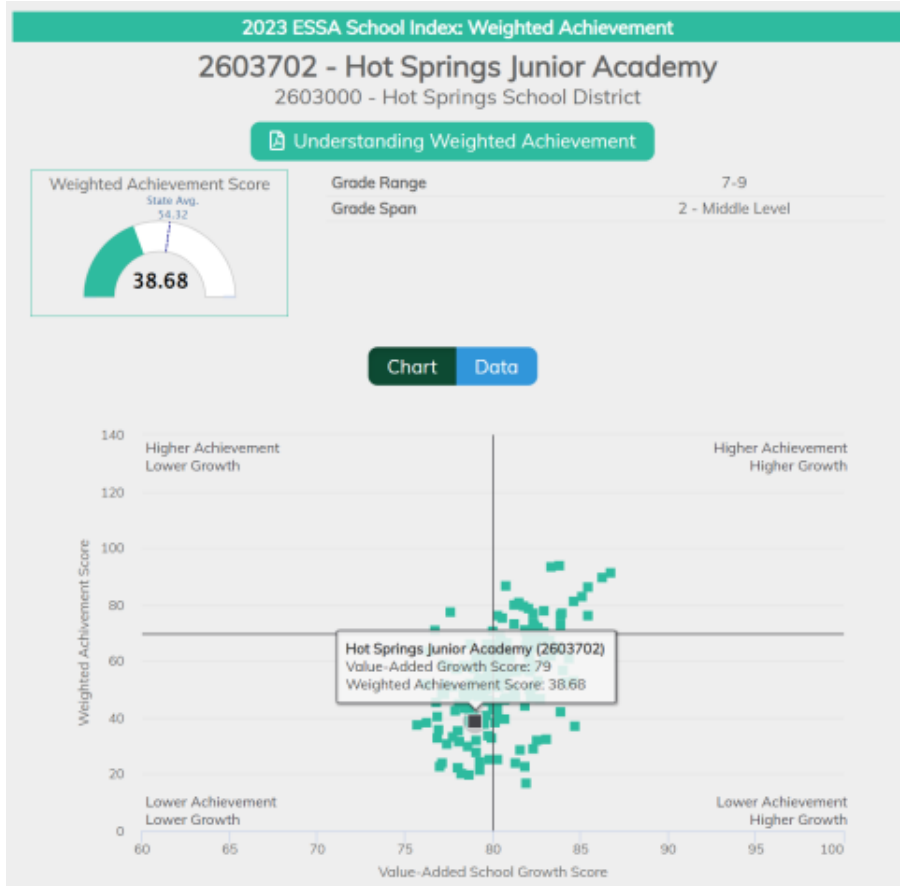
2023 ESSA School Index: Weighted Achievement

2603702 - Hot Springs Junior Academy
2603000 - Hot Springs School District

Understanding Weighted Achievement

Weighted Achievement Score
State Avg.
54.32
38.68

| Grade Range | 7-9 |
|---|---|
| Grade Span | 2 - Middle Level |

Chart Data

140
120
100
80
60
40
20
0

Weighted Achivement Score

Higher Achievement
Lower Growth

Higher Achievement
Higher Growth

Hot Springs Junior Academy (2603702)
Value-Added Growth Score: 79
Weighted Achievement Score: 38.68

Lower Achievement
Lower Growth

Lower Achievement
Higher Growth

60 65 70 75 80 85 90 95 100
Value-Added School Growth Score